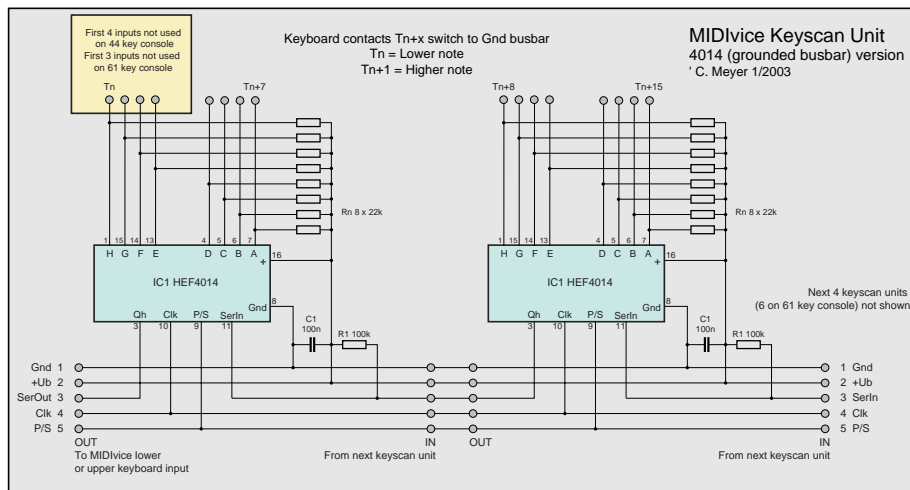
First 4 inputs not used on 44 key console
First 3 inputs not used on 61 key console

Keyboard contacts Tn+x switch to Gnd busbar
Tn = Lower note
Tn+1 = Higher note

MIDIvice Keyscan Unit
4014 (grounded busbar) version
' C. Meyer 1/2003

Tn
Tn+7
Tn+8
Tn+15

Rn 8 x 22k
Rn 8 x 22k

1 15 14 13 4 5 6 7
H G F E D C B A
+ 16
IC1 HEF4014
8
Gnd
Qh Clk P/S SerIn
3 10 9 11
C1
100n
R1 100k

1 15 14 13 4 5 6 7
H G F E D C B A
+ 16
IC1 HEF4014
8
Gnd
Qh Clk P/S SerIn
3 10 9 11
C1
100n
R1 100k

Next 4 keyscan units
(6 on 61 key console) not shown

Gnd 1
+Ub 2
SerOut 3
Clk 4
P/S 5
OUT
To MIDIvice lower
or upper keyboard input

IN
From next keyscan unit
OUT

1 Gnd
2 +Ub
3 SerIn
4 Clk
5 P/S
IN
From next keyscan unit